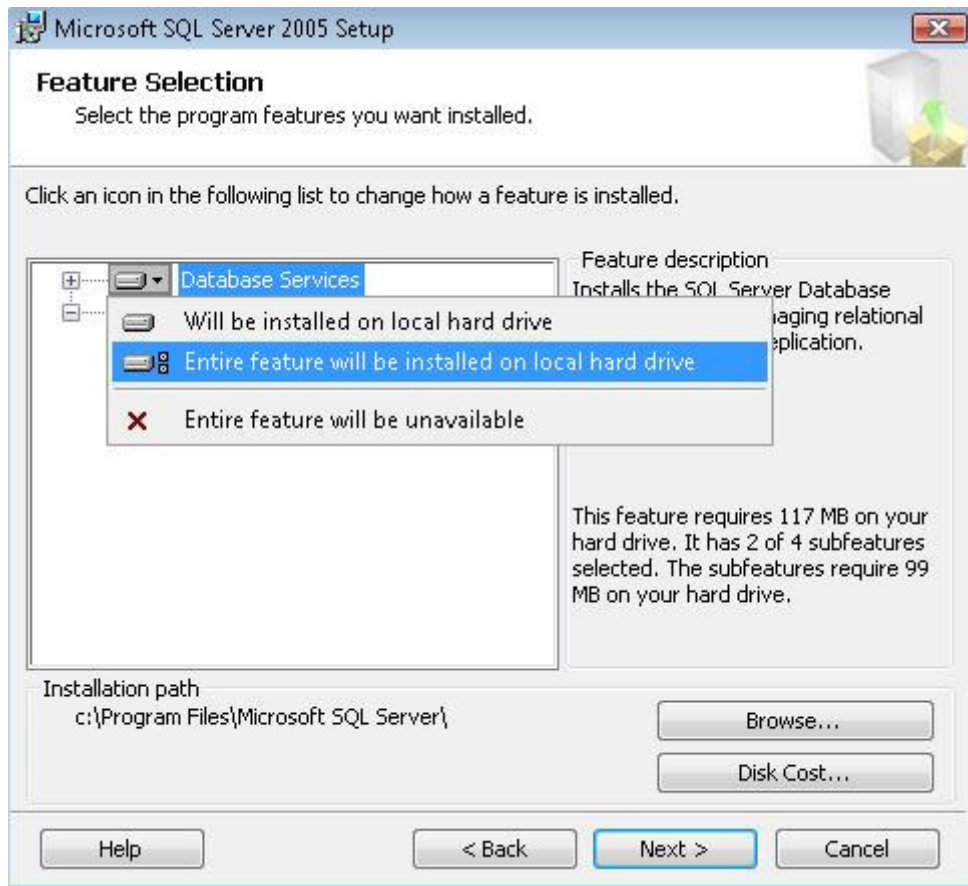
Microsoft SQL Server 2005 Setup

Feature Selection
Select the program features you want installed.

Click an icon in the following list to change how a feature is installed.

Database Services

Will be installed on local hard drive

Entire feature will be installed on local hard drive

Entire feature will be unavailable

Feature description
Installs the SQL Server Database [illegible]aging relational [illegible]eplication.

This feature requires 117 MB on your hard drive. It has 2 of 4 subfeatures selected. The subfeatures require 99 MB on your hard drive.

Installation path
c:\Program Files\Microsoft SQL Server\

Browse...

Disk Cost...

Help

< Back

Next >

Cancel